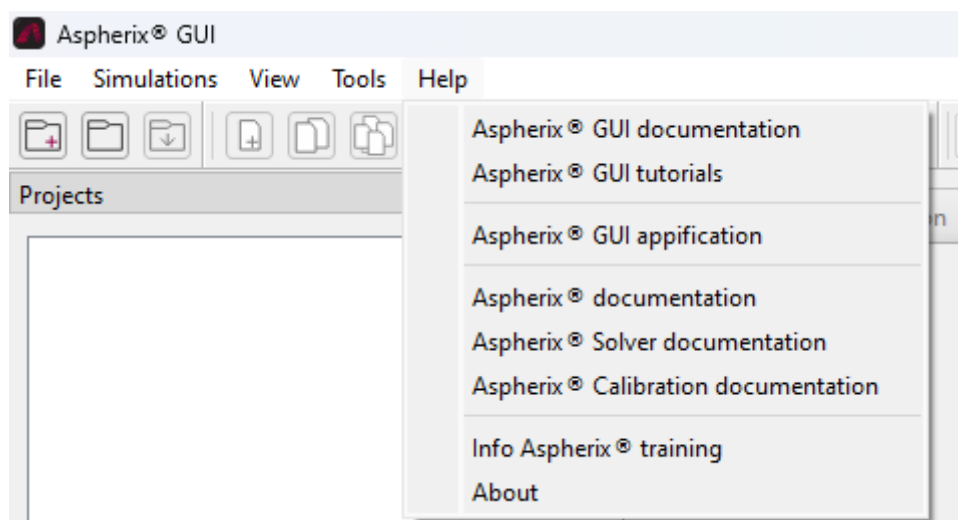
Aspherix® GUI

File Simulations View Tools Help

Projects

Aspherix® GUI documentation
Aspherix® GUI tutorials

Aspherix® GUI appification

Aspherix® documentation
Aspherix® Solver documentation
Aspherix® Calibration documentation

Info Aspherix® training
About